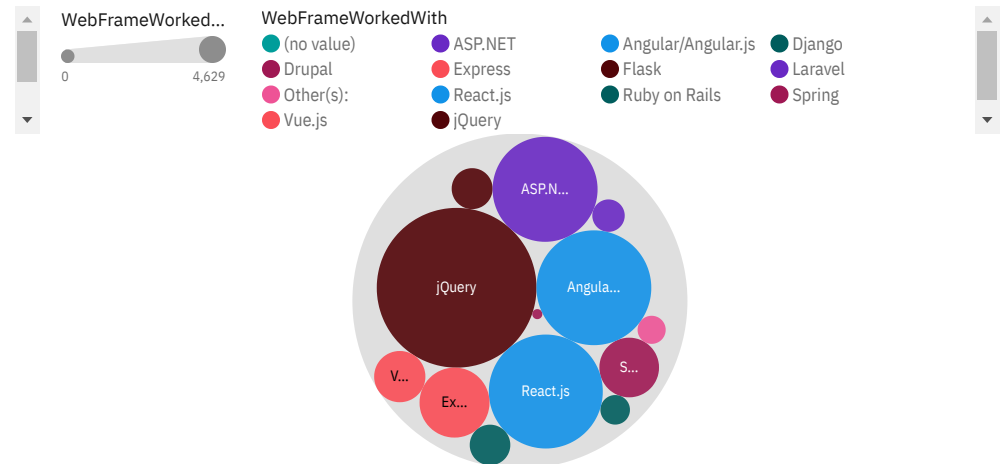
WebFrameWorked...

0 4,629

WebFrameWorkedWith

(no value)
ASP.NET
Angular/Angular.js
Django
Drupal
Express
Flask
Laravel
Other(s):
React.js
Ruby on Rails
Spring
Vue.js
jQuery

ASP.N...
jQuery
Angula...
S...
V...
Ex...
React.js